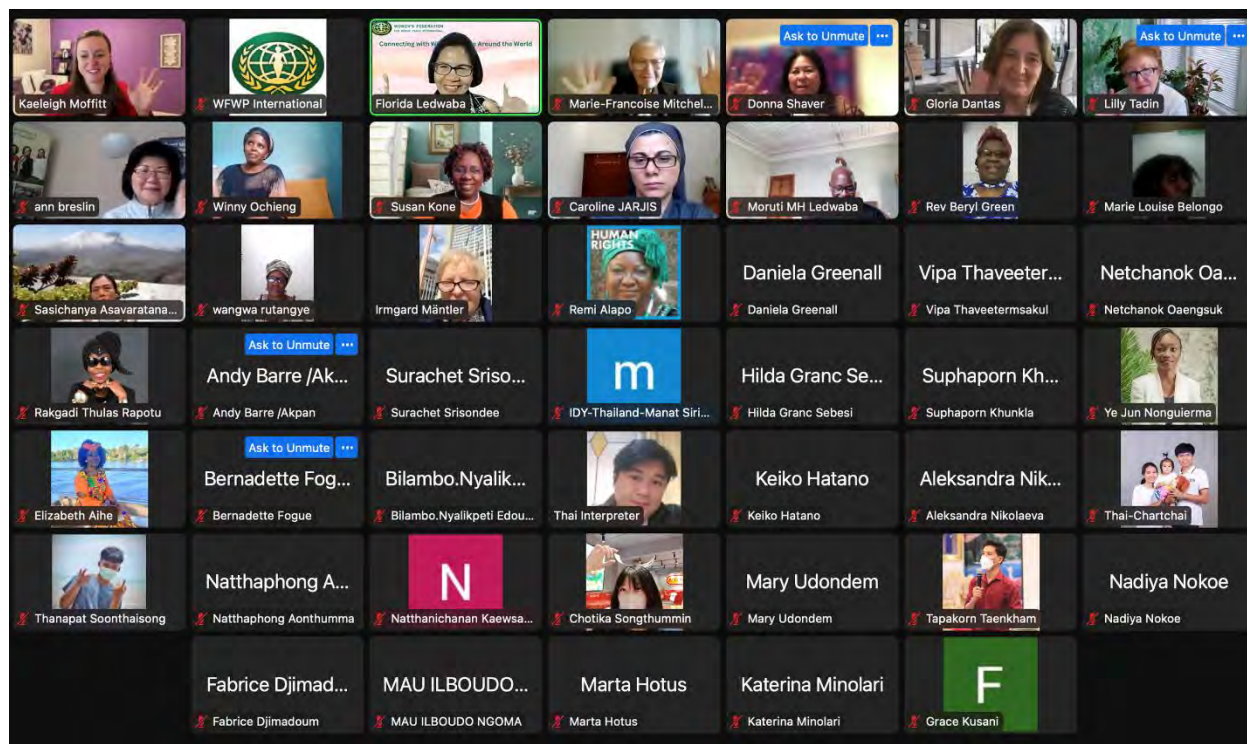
Kaeleigh Moffitt

WFWP International

WOMEN'S FEDERATION
Connecting with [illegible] Around the World
Florida Ledwaba

Marie-Francoise Mitchel...

Ask to Unmute ···
Donna Shaver

Gloria Dantas

Ask to Unmute ···
Lilly Tadin

ann breslin

Winny Ochieng

Susan Kone

Caroline JARJIS

Moruti MH Ledwaba

Rev Beryl Green

Marie Louise Belongo

Sasichanya Asavaratana...

wangwa rutangye

Irmgard Mäntler

HUMAN RIGHTS
Remi Alapo

Daniela Greenall
Daniela Greenall

Vipa Thaveeter...
Vipa Thaveetermsakul

Netchanok Oa...
Netchanok Oaengsuk

Rakgadi Thulas Rapotu

Ask to Unmute ···
Andy Barre /Ak...
Andy Barre /Akpan

Surachet Sriso...
Surachet Srisondee

m
IDY-Thailand-Manat Siri...

Hilda Granc Se...
Hilda Granc Sebesi

Suphaporn Kh...
Suphaporn Khunkla

Ye Jun Nonguierma

Elizabeth Aihe

Ask to Unmute ···
Bernadette Fog...
Bernadette Fogue

Bilambo.Nyalik...
Bilambo.Nyalikpeti Edou...

Thai Interpreter

Keiko Hatano
Keiko Hatano

Aleksandra Nik...
Aleksandra Nikolaeva

Thai-Chartchai

Thanapat Soonthaisong

Natthaphong A...
Natthaphong Aonthumma

N
Natthanichanan Kaewsa...

Chotika Songthummin

Mary Udondem
Mary Udondem

Tapakorn Taenkham

Nadiya Nokoe
Nadiya Nokoe

Fabrice Djimad...
Fabrice Djimadoum

MAU ILBOUDO...
MAU ILBOUDO NGOMA

Marta Hotus
Marta Hotus

Katerina Minolari
Katerina Minolari

F
Grace Kusani